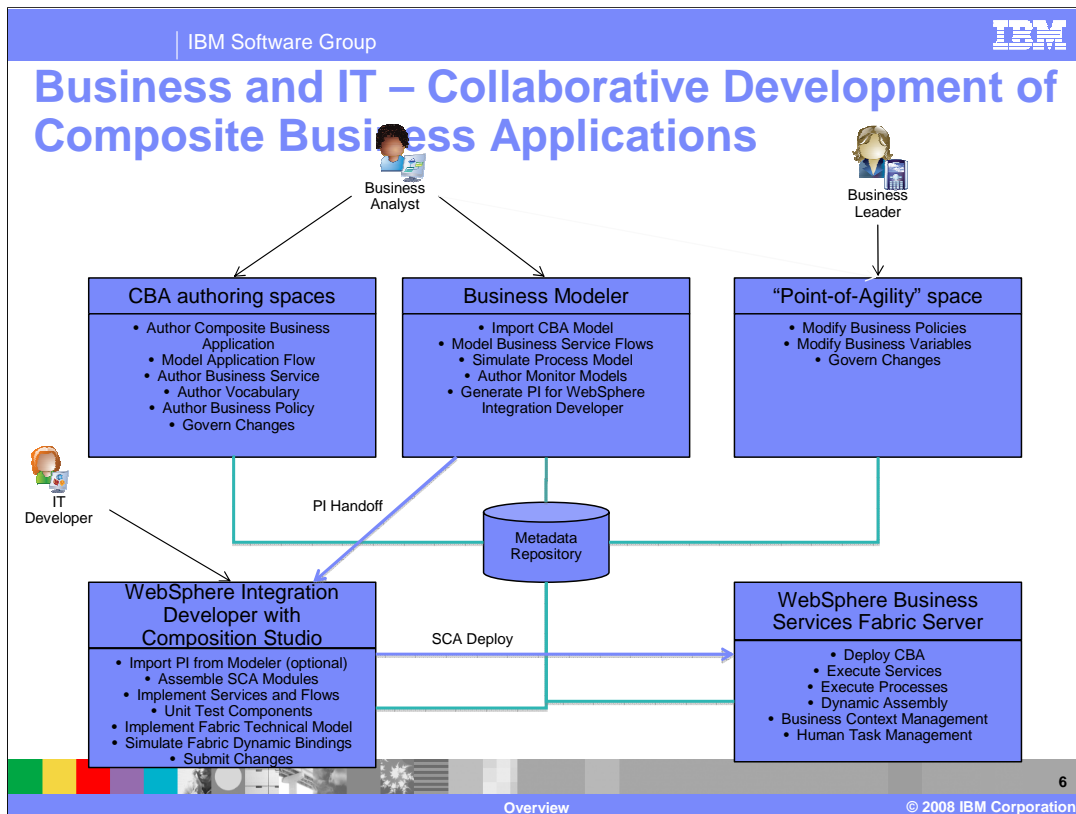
IBM Software Group

IBM

Business and IT – Collaborative Development of Composite Business Applications

Business Analyst

Business Leader

CBA authoring spaces

- Author Composite Business Application
- Model Application Flow
- Author Business Service
- Author Vocabulary
- Author Business Policy
- Govern Changes

Business Modeler

- Import CBA Model
- Model Business Service Flows
- Simulate Process Model
- Author Monitor Models
- Generate PI for WebSphere Integration Developer

"Point-of-Agility" space

- Modify Business Policies
- Modify Business Variables
- Govern Changes

IT Developer

PI Handoff

Metadata Repository

WebSphere Integration Developer with Composition Studio

- Import PI from Modeler (optional)
- Assemble SCA Modules
- Implement Services and Flows
- Unit Test Components
- Implement Fabric Technical Model
- Simulate Fabric Dynamic Bindings
- Submit Changes

SCA Deploy

WebSphere Business Services Fabric Server

- Deploy CBA
- Execute Services
- Execute Processes
- Dynamic Assembly
- Business Context Management
- Human Task Management

6

Overview

© 2008 IBM Corporation